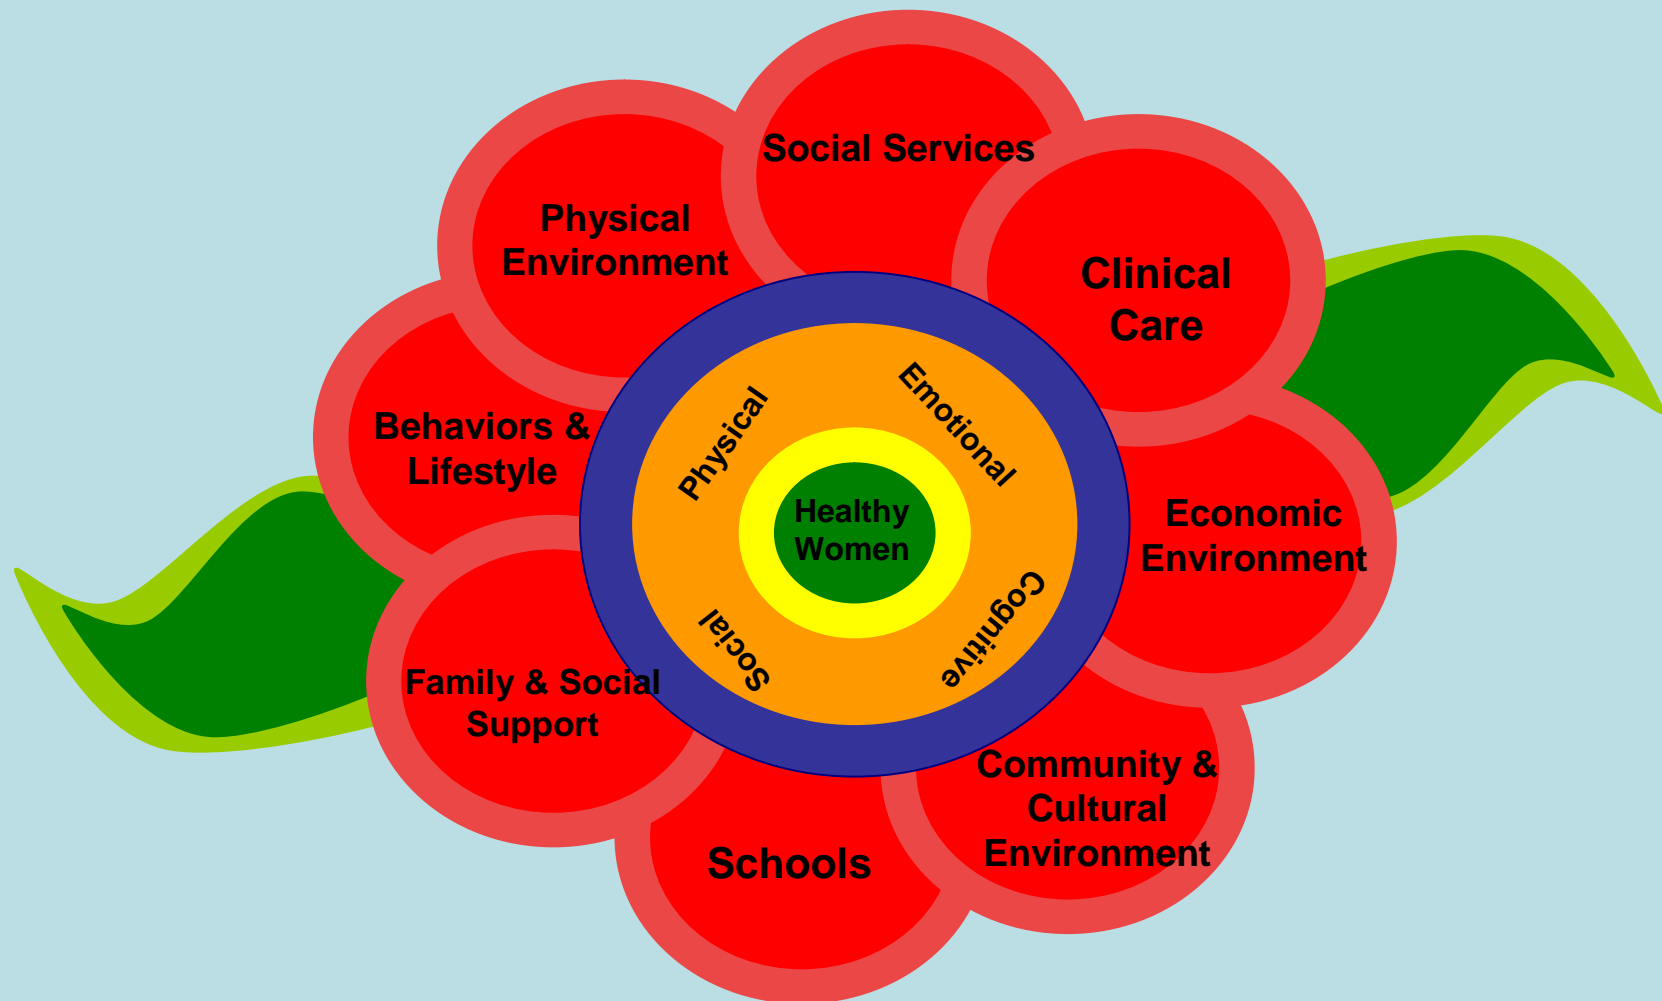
Social Services

Physical Environment

Clinical Care

Behaviors & Lifestyle

Physical

Emotional

Healthy Women

Economic Environment

Social

Cognitive

Family & Social Support

Community & Cultural Environment

Schools